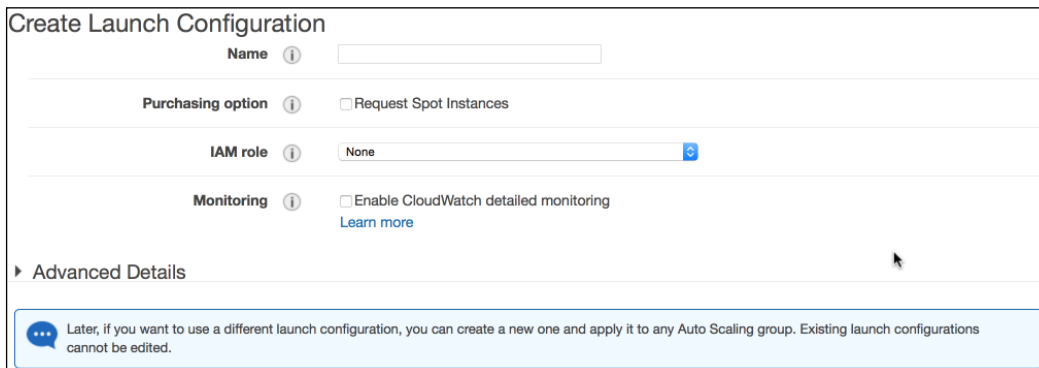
Create Launch Configuration

Name

Purchasing option
Request Spot Instances

IAM role
None

Monitoring
Enable CloudWatch detailed monitoring
Learn more

Advanced Details

Later, if you want to use a different launch configuration, you can create a new one and apply it to any Auto Scaling group. Existing launch configurations cannot be edited.